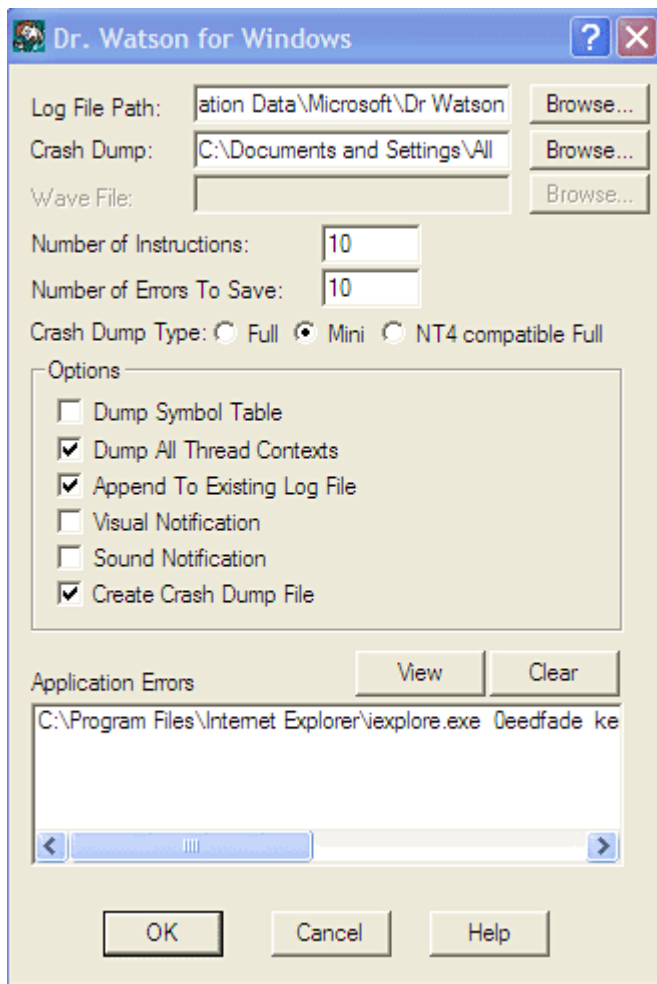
Dr. Watson for Windows

?

Log File Path: ation Data\Microsoft\Dr Watson Browse...

Crash Dump: C:\Documents and Settings\All Browse...

Wave File: Browse...

Number of Instructions: 10

Number of Errors To Save: 10

Crash Dump Type: Full Mini NT4 compatible Full

Options

Dump Symbol Table

Dump All Thread Contexts

Append To Existing Log File

Visual Notification

Sound Notification

Create Crash Dump File

Application Errors

View

Clear

C:\Program Files\Internet Explorer\iexplore.exe 0eedfade ke

OK

Cancel

Help